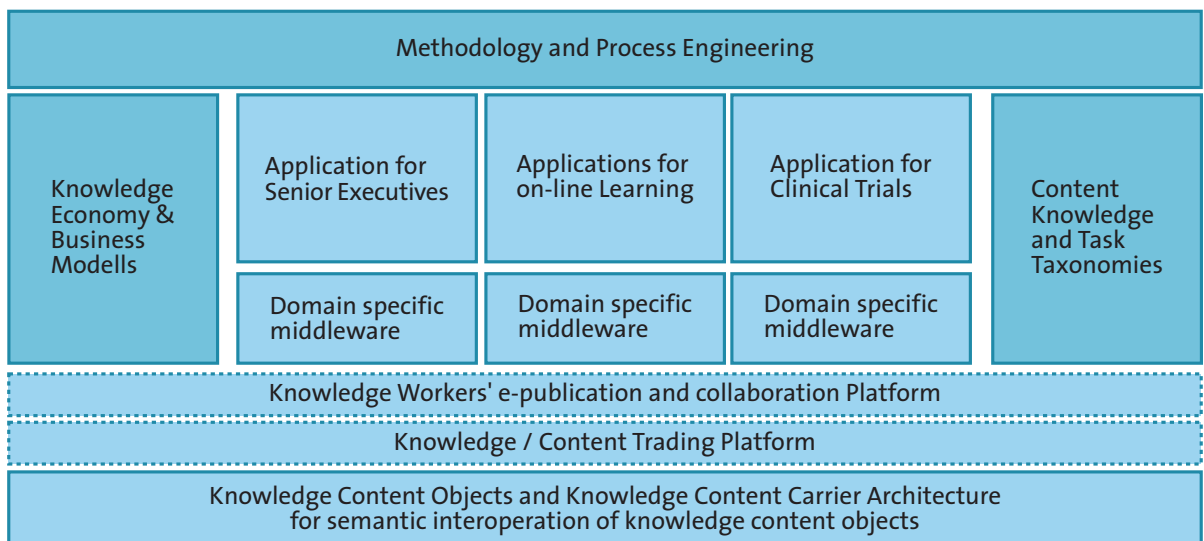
Methodology and Process Engineering

Knowledge Economy & Business Modells

Application for Senior Executives

Domain specific middleware

Applications for on-line Learning

Domain specific middleware

Application for Clinical Trials

Domain specific middleware

Content Knowledge and Task Taxonomies

Knowledge Workers' e-publication and collaboration Platform

Knowledge / Content Trading Platform

Knowledge Content Objects and Knowledge Content Carrier Architecture for semantic interoperation of knowledge content objects